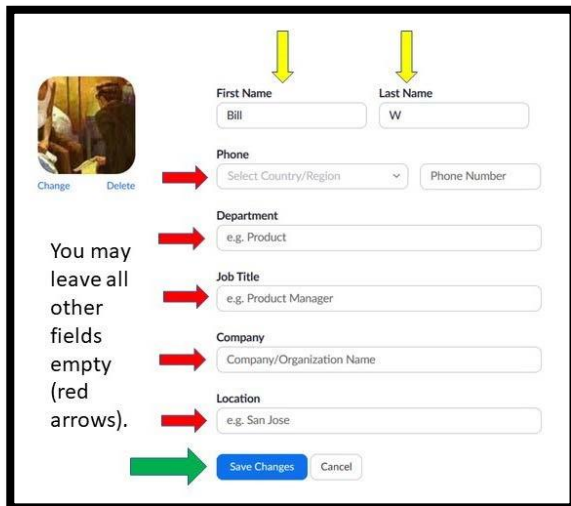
Change Delete

First Name
Bill

Last Name
W

Phone
Select Country/Region
Phone Number

Department
e.g. Product

Job Title
e.g. Product Manager

Company
Company/Organization Name

Location
e.g. San Jose

You may leave all other fields empty (red arrows).

Save Changes
Cancel